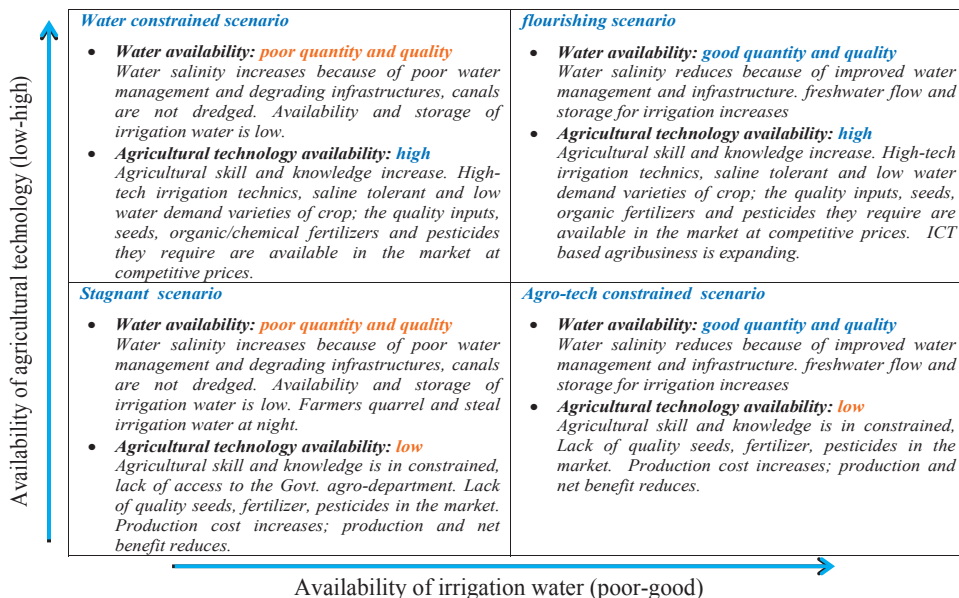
Availability of agricultural technology (low-high)

| Water constrained scenario | flourishing scenario |
|---|---|
| • Water availability: poor quantity and quality Water salinity increases because of poor water management and degrading infrastructures, canals are not dredged. Availability and storage of irrigation water is low. • Agricultural technology availability: high Agricultural skill and knowledge increase. High-tech irrigation technics, saline tolerant and low water demand varieties of crop; the quality inputs, seeds, organic/chemical fertilizers and pesticides they require are available in the market at competitive prices. | • Water availability: good quantity and quality Water salinity reduces because of improved water management and infrastructure. freshwater flow and storage for irrigation increases • Agricultural technology availability: high Agricultural skill and knowledge increase. High-tech irrigation technics, saline tolerant and low water demand varieties of crop; the quality inputs, seeds, organic fertilizers and pesticides they require are available in the market at competitive prices. ICT based agribusiness is expanding. |
| Stagnant scenario | Agro-tech constrained scenario |
| • Water availability: poor quantity and quality Water salinity increases because of poor water management and degrading infrastructures, canals are not dredged. Availability and storage of irrigation water is low. Farmers quarrel and steal irrigation water at night. • Agricultural technology availability: low Agricultural skill and knowledge is in constrained, lack of access to the Govt. agro-department. Lack of quality seeds, fertilizer, pesticides in the market. Production cost increases; production and net benefit reduces. | • Water availability: good quantity and quality Water salinity reduces because of improved water management and infrastructure. freshwater flow and storage for irrigation increases • Agricultural technology availability: low Agricultural skill and knowledge is in constrained, Lack of quality seeds, fertilizer, pesticides in the market. Production cost increases; production and net benefit reduces. |

Availability of irrigation water (poor-good)